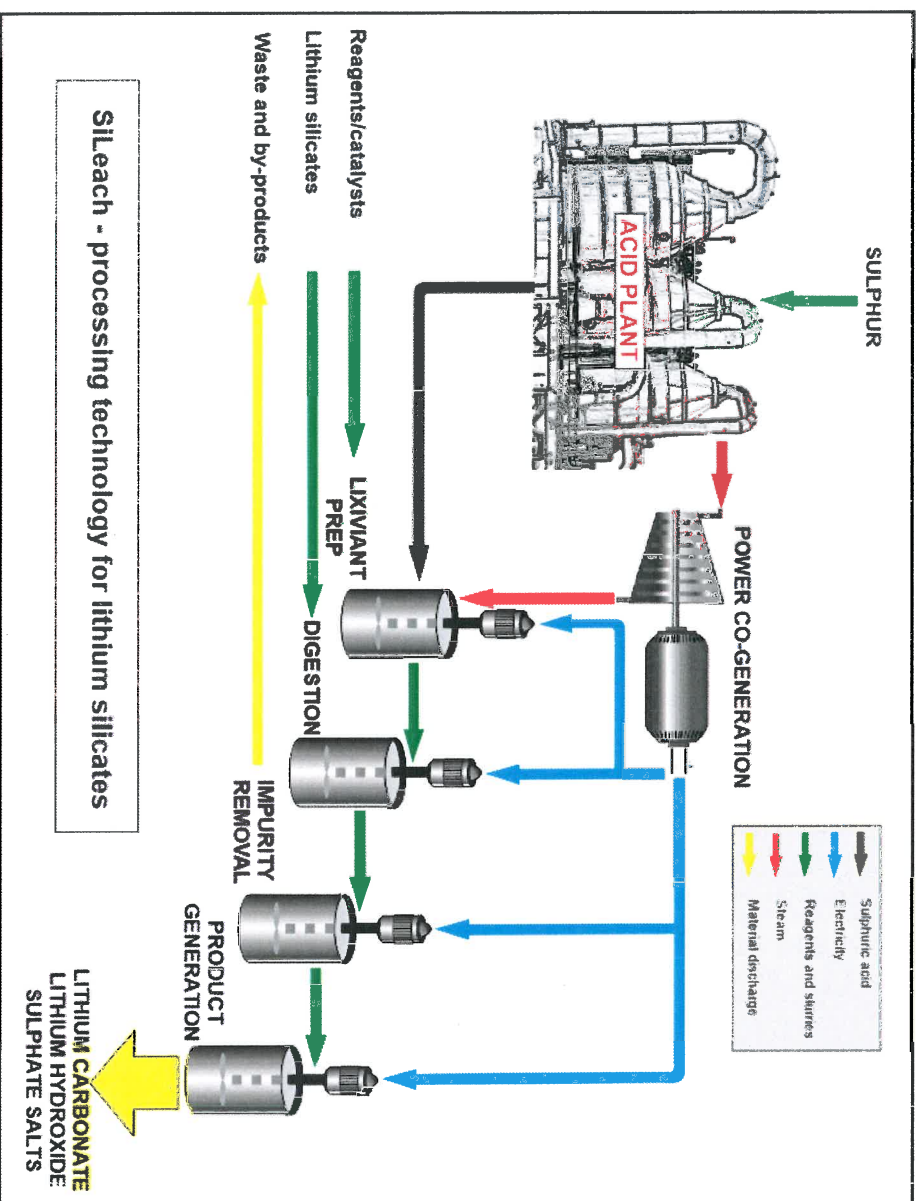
SULPHUR

ACID PLANT

POWER CO-GENERATION

Sulphuric acid
Electricity
Reagents and slurries
Steam
Material discharge

Reagents/catalysts
Lithium silicates
Waste and by-products

LIXIVIANT PREP

DIGESTON

IMPURITY REMOVAL

PRODUCT GENERATION

LITHIUM CARBONATE
LITHIUM HYDROXIDE
SULPHATE SALTS

SiLeach - processing technology for lithium silicates